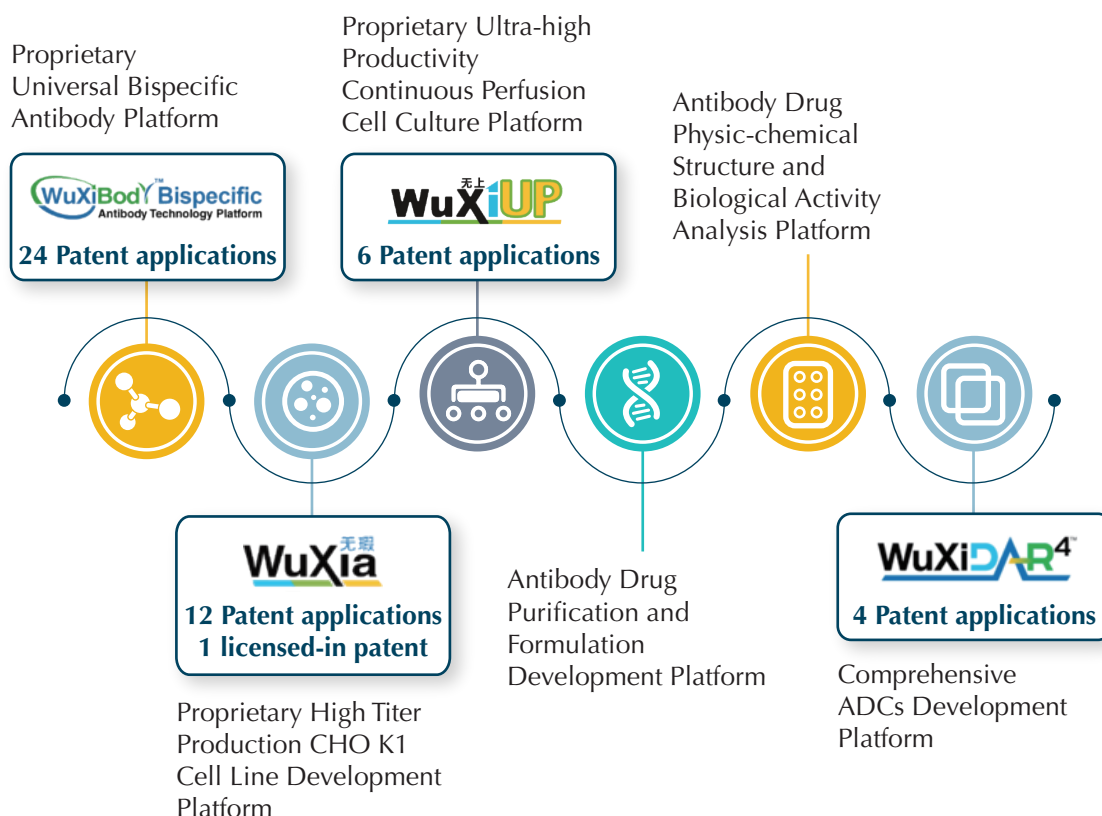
Proprietary Universal Bispecific Antibody Platform

WuXiBody™ Bispecific
Antibody Technology Platform
24 Patent applications

Proprietary Ultra-high Productivity Continuous Perfusion Cell Culture Platform

无上
WuXiUP
6 Patent applications

Antibody Drug Physic-chemical Structure and Biological Activity Analysis Platform

无瑕
WuXia
12 Patent applications
1 licensed-in patent

Proprietary High Titer Production CHO K1 Cell Line Development Platform

Antibody Drug Purification and Formulation Development Platform

WuXiDAR$^4$™
4 Patent applications

Comprehensive ADCs Development Platform